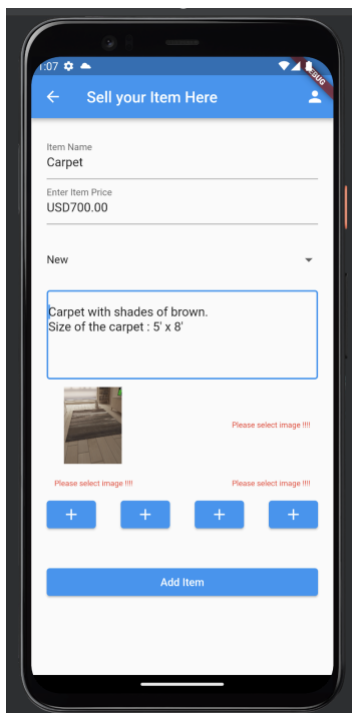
1:07

DEBUG

Sell your Item Here

Item Name
Carpet

Enter Item Price
USD700.00

New

Carpet with shades of brown.
Size of the carpet : 5' x 8'

Please select image !!!

Please select image !!!

Please select image !!!

+ + + +

Add Item